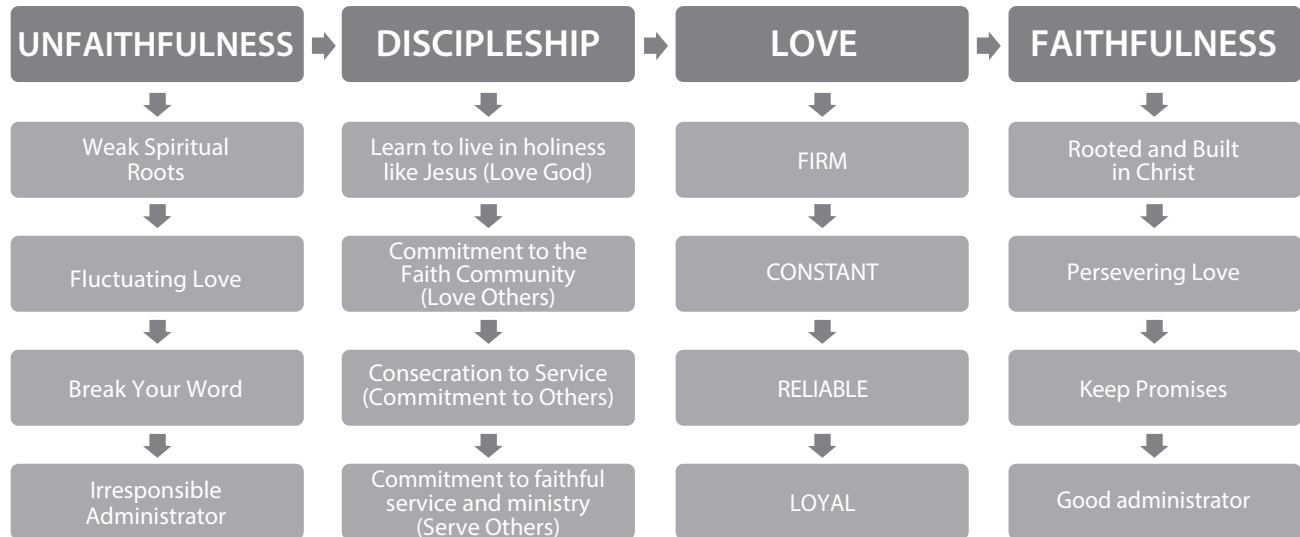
UNFAITHFULNESS

Weak Spiritual Roots

Fluctuating Love

Break Your Word

Irresponsible Administrator

DISCIPLESHIP

Learn to live in holiness like Jesus (Love God)

Commitment to the Faith Community (Love Others)

Consecration to Service (Commitment to Others)

Commitment to faithful service and ministry (Serve Others)

LOVE

FIRM

CONSTANT

RELIABLE

LOYAL

FAITHFULNESS

Rooted and Built in Christ

Persevering Love

Keep Promises

Good administrator